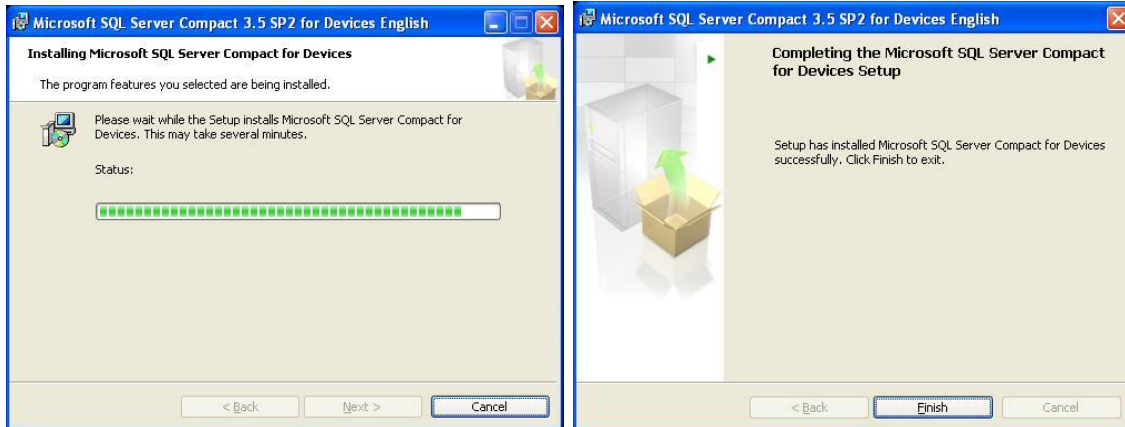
Microsoft SQL Server Compact 3.5 SP2 for Devices English

Installing Microsoft SQL Server Compact for Devices

The program features you selected are being installed.

Please wait while the Setup installs Microsoft SQL Server Compact for Devices. This may take several minutes.

Status:

< Back Next > Cancel

Microsoft SQL Server Compact 3.5 SP2 for Devices English

Completing the Microsoft SQL Server Compact for Devices Setup

Setup has installed Microsoft SQL Server Compact for Devices successfully. Click Finish to exit.

< Back Finish Cancel